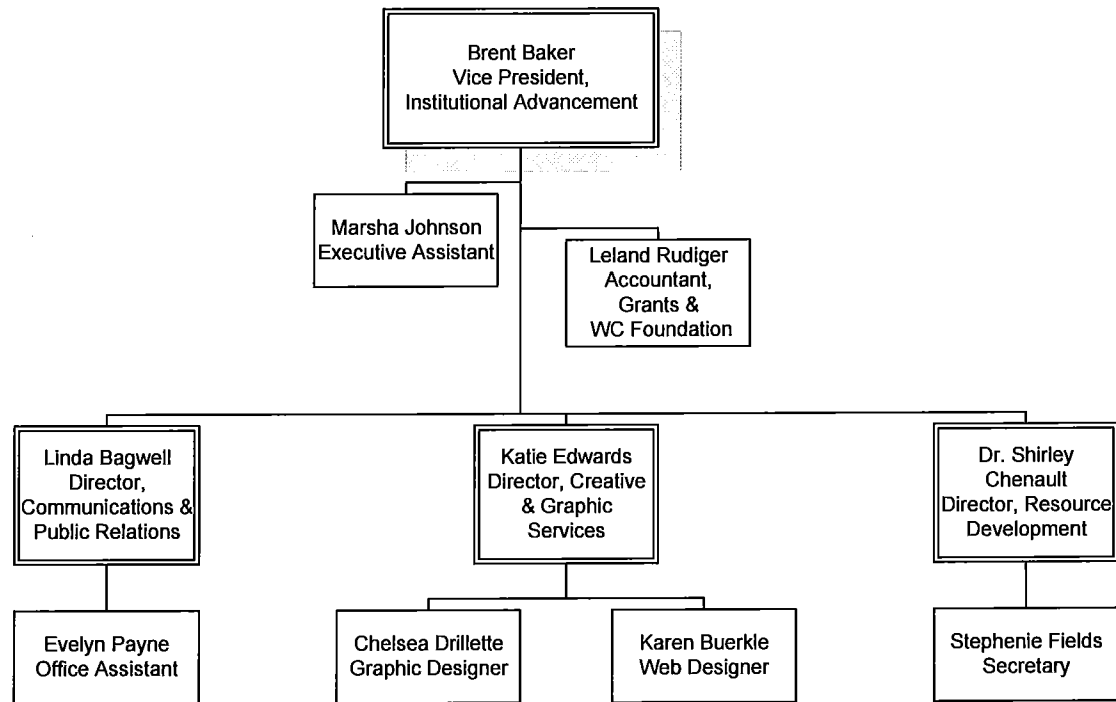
Brent Baker
Vice President,
Institutional Advancement

Marsha Johnson
Executive Assistant

Leland Rudiger
Accountant,
Grants &
WC Foundation

Linda Bagwell
Director,
Communications &
Public Relations

Katie Edwards
Director, Creative
& Graphic
Services

Dr. Shirley
Chenault
Director, Resource
Development

Evelyn Payne
Office Assistant

Chelsea Drillette
Graphic Designer

Karen Buerkle
Web Designer

Stephenie Fields
Secretary